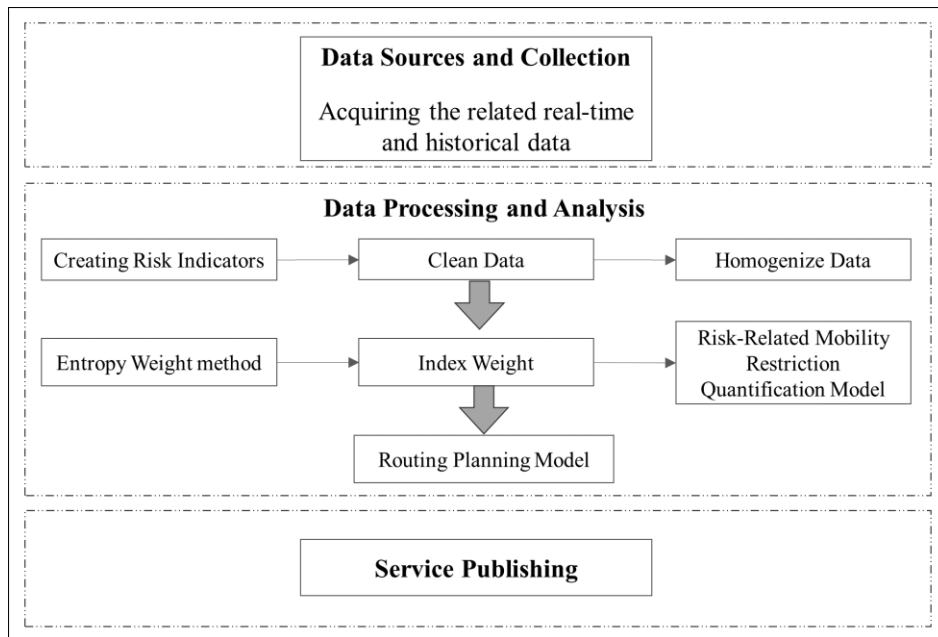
Data Sources and Collection

Acquiring the related real-time and historical data

Data Processing and Analysis

Creating Risk Indicators

Clean Data

Homogenize Data

Entropy Weight method

Index Weight

Risk-Related Mobility Restriction Quantification Model

Routing Planning Model

Service Publishing